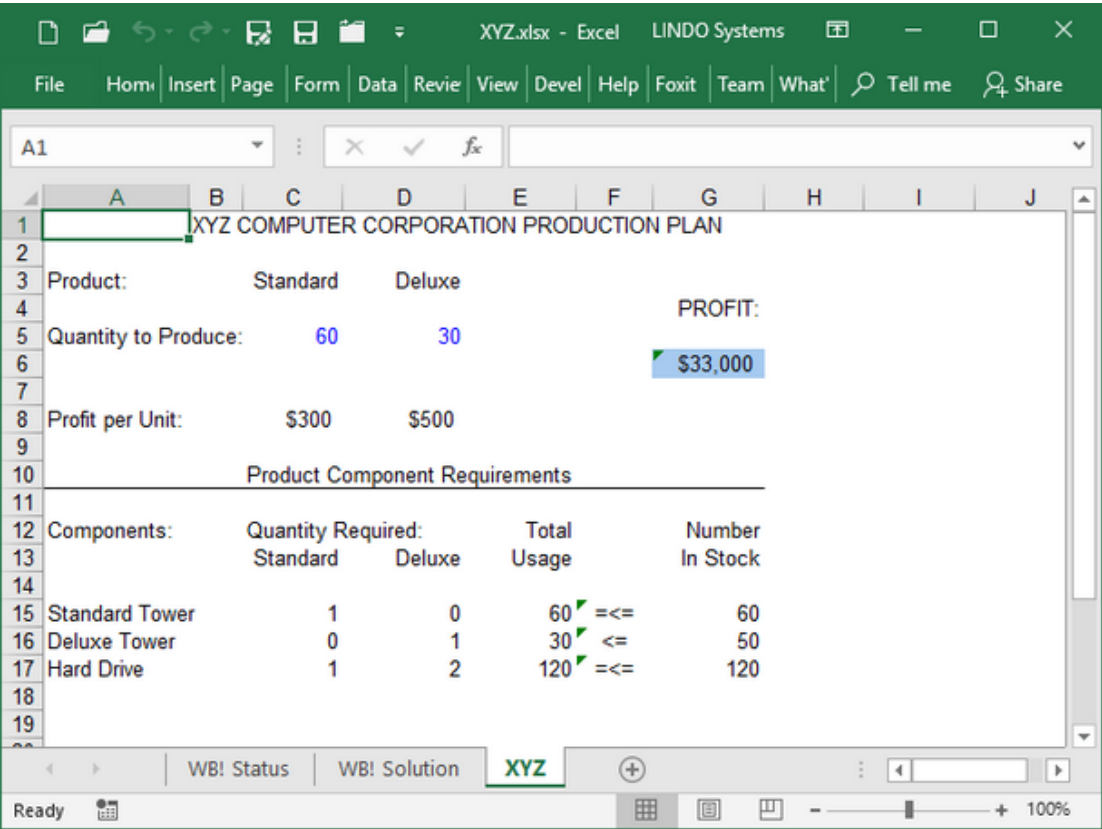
XYZ.xlsx - Excel LINDO Systems

File Hom Insert Page Form Data Revie View Devel Help Foxit Team What' Tell me Share

A1

| | A | B | C | D | E | F | G | H | I | J |
|---|---|---|---|---|---|---|---|---|---|---|
| 1 | | XYZ COMPUTER CORPORATION PRODUCTION PLAN | | | | | | | | |
| 2 | | | | | | | | | | |
| 3 | Product: | | Standard | Deluxe | | | | | | |
| 4 | | | | | | | PROFIT: | | | |
| 5 | Quantity to Produce: | | 60 | 30 | | | | | | |
| 6 | | | | | | | $33,000 | | | |
| 7 | | | | | | | | | | |
| 8 | Profit per Unit: | | $300 | $500 | | | | | | |
| 9 | | | | | | | | | | |
| 10 | | | Product Component Requirements | | | | | | | |
| 11 | | | | | | | | | | |
| 12 | Components: | | Quantity Required: | | Total | | Number | | | |
| 13 | | | Standard | Deluxe | Usage | | In Stock | | | |
| 14 | | | | | | | | | | |
| 15 | Standard Tower | | 1 | 0 | 60 | =<= | 60 | | | |
| 16 | Deluxe Tower | | 0 | 1 | 30 | <= | 50 | | | |
| 17 | Hard Drive | | 1 | 2 | 120 | =<= | 120 | | | |
| 18 | | | | | | | | | | |
| 19 | | | | | | | | | | |

WB! Status WB! Solution XYZ

Ready 100%